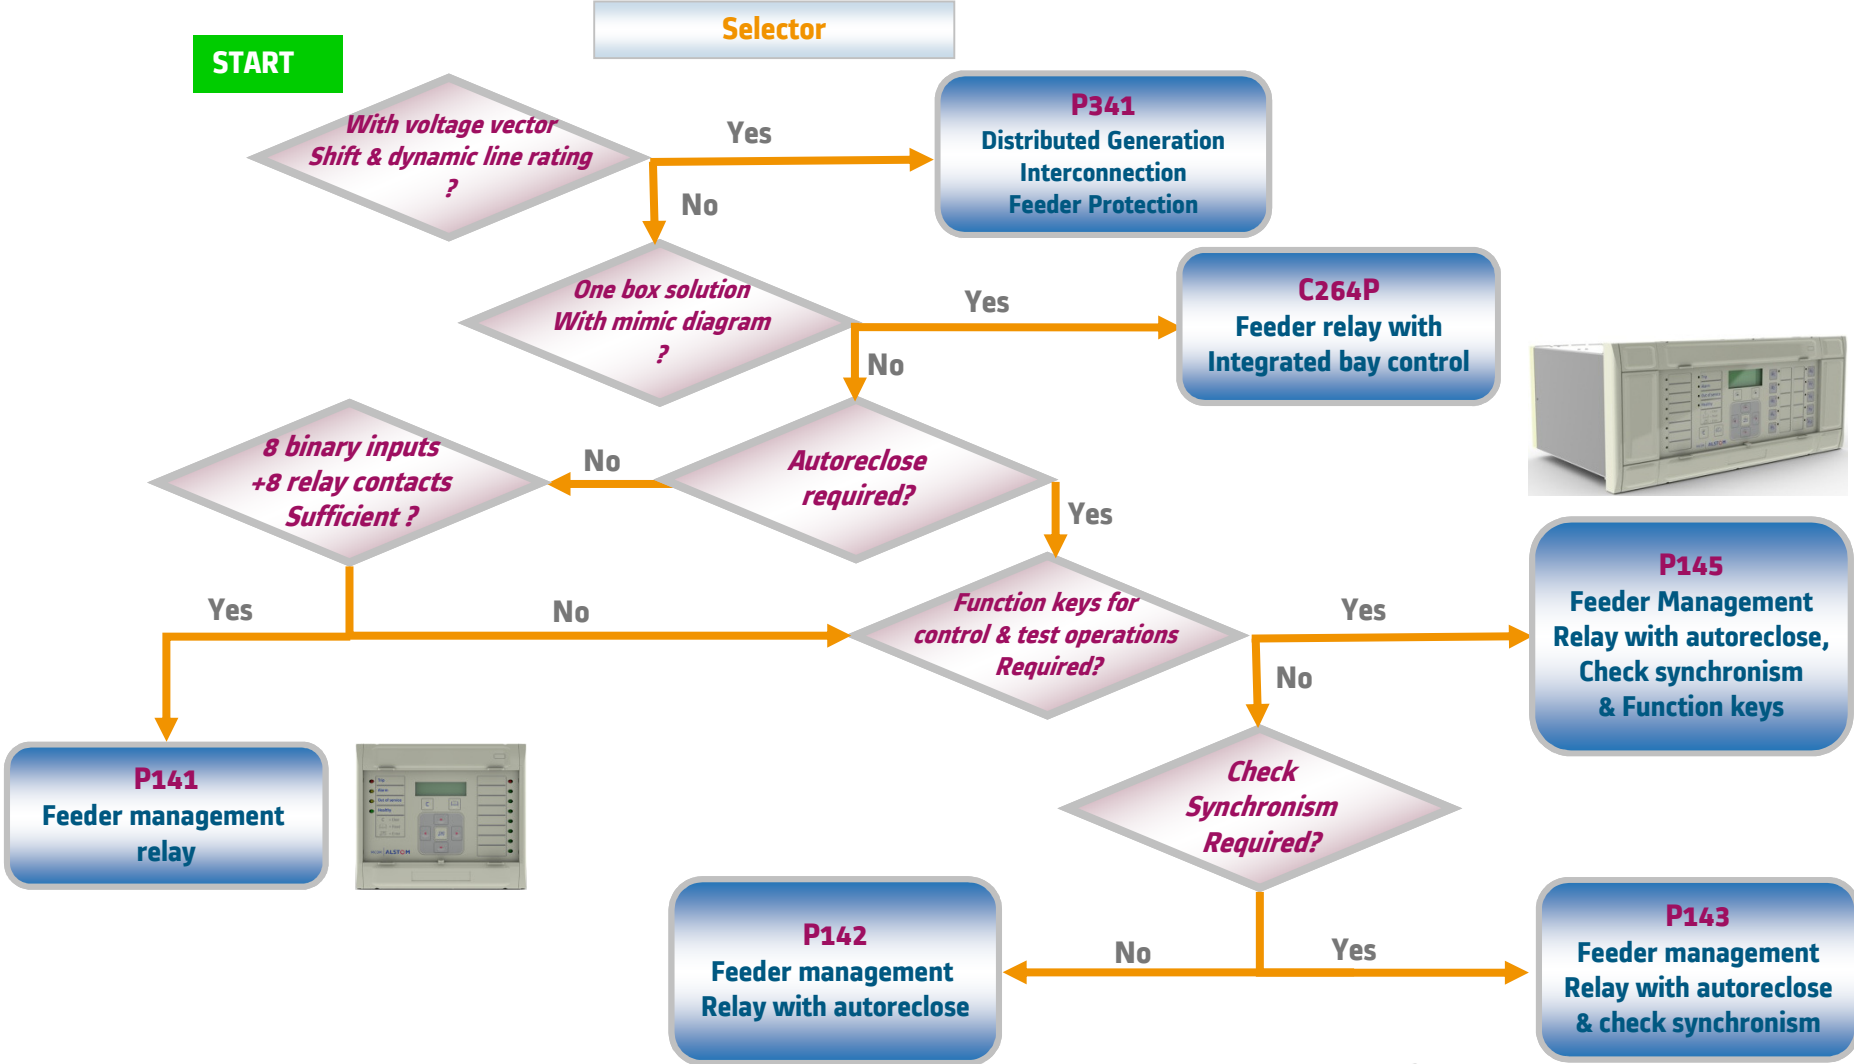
Selector

START

With voltage vector Shift & dynamic line rating ?

Yes

P341
Distributed Generation Interconnection Feeder Protection

No

One box solution With mimic diagram ?

Yes

C264P
Feeder relay with Integrated bay control

No

Autoreclose required?

No

8 binary inputs +8 relay contacts Sufficient ?

Yes

Function keys for control & test operations Required?

Yes

P145
Feeder Management Relay with autoreclose, Check synchronism & Function keys

Yes

No

No

P141
Feeder management relay

Check Synchronism Required?

P142
Feeder management Relay with autoreclose

No

Yes

P143
Feeder management Relay with autoreclose & check synchronism